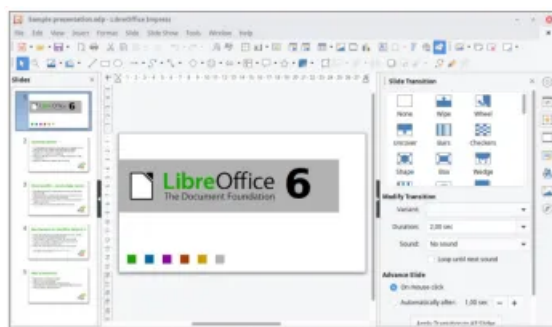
Sample presentation.odp - LibreOffice Impress

File Edit View Insert Format Slide Slide Show Tools Window Help

Slides

1
2
3
4
5

LibreOffice 6
The Document Foundation

Slide Transition

None
Wipe
Wheel
Uncover
Bars
Checkers
Shape
Box
Wedge

Modify Transition

Variant:
Duration: 2.00 sec
Sound: No sound
Loop until next sound

Advance Slide

On mouse click
Automatically after: 1.00 sec

Apply Transition to All Slides